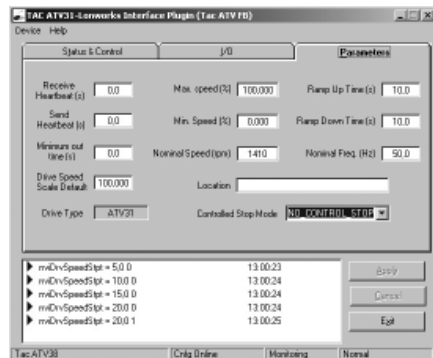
TAC ATV31-Lonworks Interface Plugin (Tac ATV FB)

Device Help

Status & Control | I/O | Parameters

Receive Heartbeat (s) 0,0

Send Heartbeat (s) 0,0

Minimum out time (s) 0,0

Drive Speed Scale Default 100,000

Drive Type ATV31

Max. speed (%) 100,000

Min. Speed (%) 0,000

Nominal Speed (rpm) 1410

Location

Controlled Stop Mode NO_CONTROL_STOP

Ramp Up Time (s) 10,0

Ramp Down Time (s) 10,0

Nominal Freq. (Hz) 50,0

nviDrvSpeedStpt = 5,0 0 13:00:23
nviDrvSpeedStpt = 10,0 0 13:00:24
nviDrvSpeedStpt = 15,0 0 13:00:24
nviDrvSpeedStpt = 20,0 0 13:00:24
nviDrvSpeedStpt = 20,0 1 13:00:25

Apply

Cancel

Exit

Tac ATV38 | Cnfg Online | Monitoring | Normal